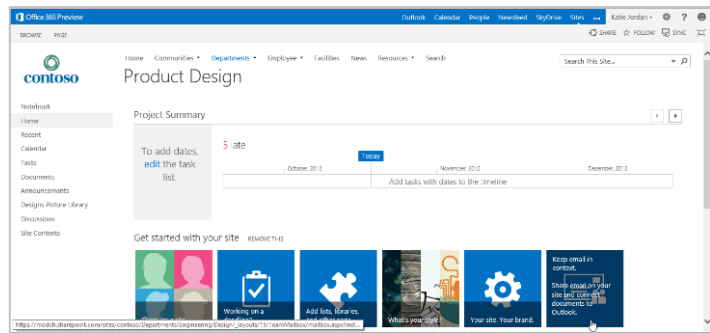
Office 365 Preview

Outlook Calendar People Newsfeed SkyDrive Sites ... Katie Jordan ▾ ⚙ ?

BROWSE PAGE

SHARE FOLLOW SYNC

contoso

Home Communities ▾ Departments ▾ Employee ▾ Facilities News Resources ▾ Search

Product Design

Search this site...

Notebook
Home
Recent
Calendar
Tasks
Documents
Announcements
Designs Picture Library
Discussions
Site Contents

Project Summary

To add dates, edit the task list.

5 late

Today

October, 2012 November, 2012 December, 2012

Add tasks with dates to the timeline

Get started with your site REMOVE THIS

Share your site.

Working on a deadline?

Add lists, libraries, and other apps.

What's your style?

Your site. Your brand.

Keep email in context.
Share email on your site and connect documents to Outlook.

https://modch.sharepoint.com/sites/contoso/Departments/Engineering/Design/_layouts/15/TeamMailbox/mailbox.aspx?ext...